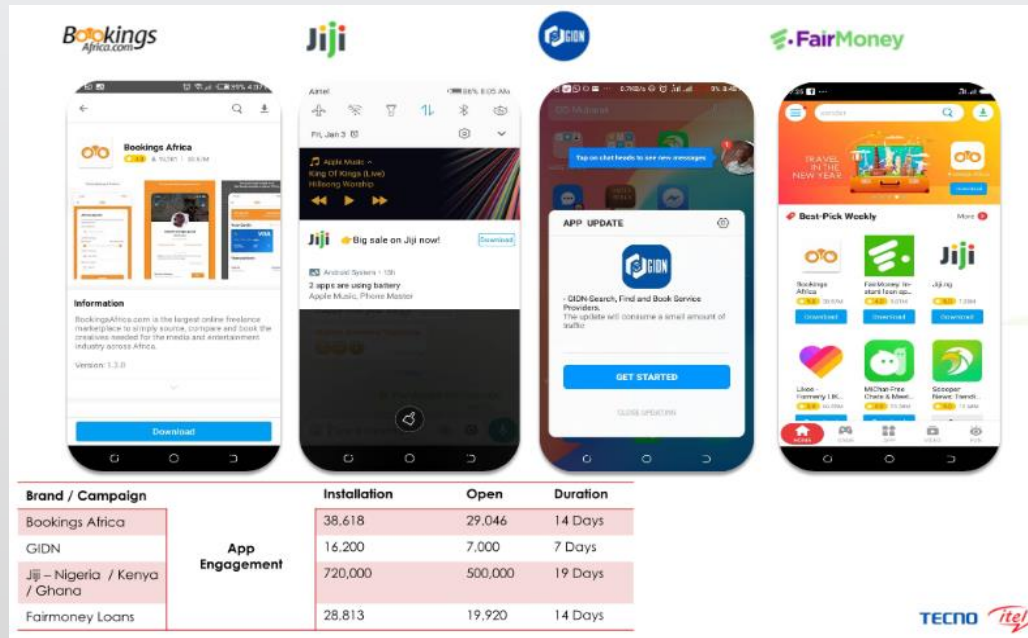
BookingsAfrica.com

Jiji

GIDN

FairMoney

Bookings Africa

Information

BookingsAfrica.com is the largest online freelance marketplace to simply source, compare and book the creatives needed for the media and entertainment industry across Africa.

Version: 1.3.0

Download

Airtel

Fri, Jan 3

Apple Music

King Of Kings (Live)

Hillsong Worship

Jiji Big sale on Jiji now!

Download

Android System · 15h

2 apps are using battery

Apple Music, Phone Master

Tap on chat heads to see new messages

APP UPDATE

- GIDN-Search, Find and Book Service Providers.

The update will consume a small amount of traffic

GET STARTED

CLOSE UPDATING

TRAVEL IN THE NEW YEAR

Best-Pick Weekly

More

Bookings Africa

FairMoney- Instant loan ap...

Jiji.ng

Download

Download

Download

Likee - Formerly LIK...

MiChat-Free Chats & Meet...

Scooper News: Trendi...

| Brand / Campaign | | Installation | Open | Duration |
|---|---|---|---|---|
| Bookings Africa | App Engagement | 38,618 | 29,046 | 14 Days |
| GIDN | | 16,200 | 7,000 | 7 Days |
| Jiji – Nigeria / Kenya / Ghana | | 720,000 | 500,000 | 19 Days |
| Fairmoney Loans | | 28,813 | 19,920 | 14 Days |

TECNO itel